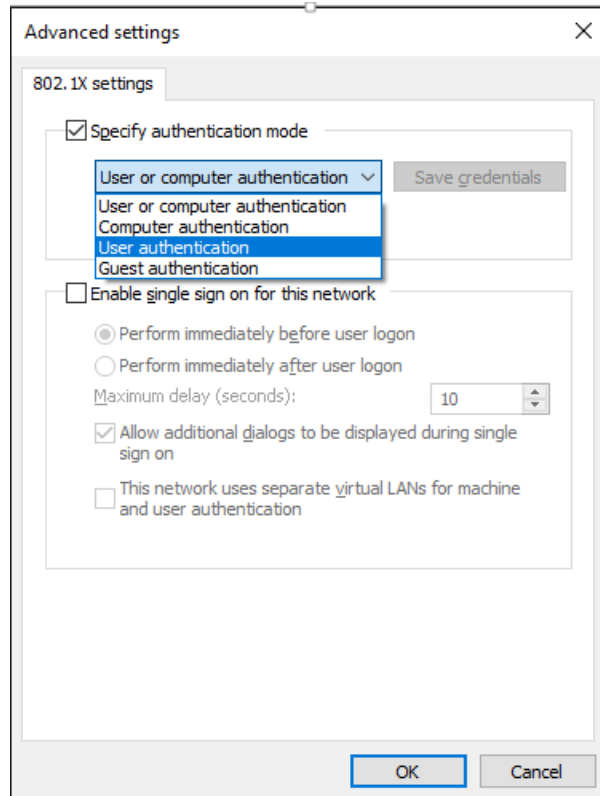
Advanced settings

802.1X settings

Specify authentication mode

User or computer authentication

Save credentials

User or computer authentication
Computer authentication
User authentication
Guest authentication

Enable single sign on for this network

Perform immediately before user logon

Perform immediately after user logon

Maximum delay (seconds):

10

Allow additional dialogs to be displayed during single sign on

This network uses separate virtual LANs for machine and user authentication

OK

Cancel